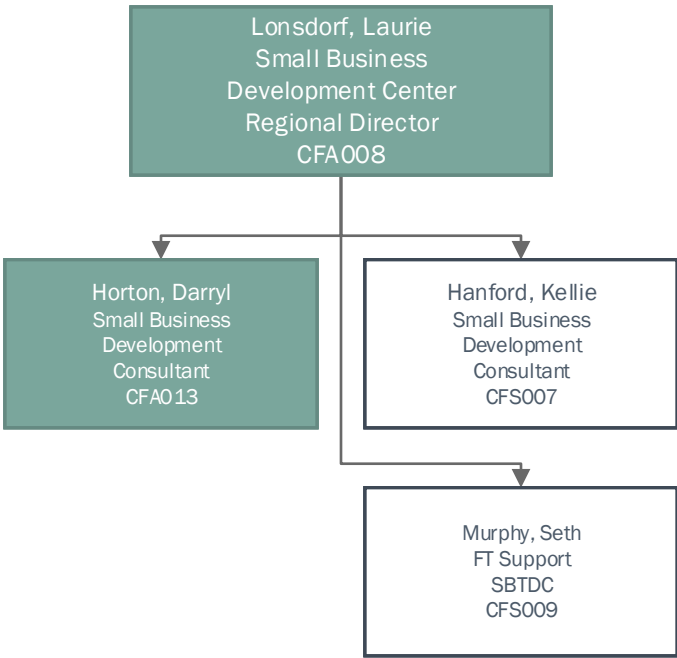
Lonsdorf, Laurie
Small Business
Development Center
Regional Director
CFA008

Horton, Darryl
Small Business
Development
Consultant
CFA013

Hanford, Kellie
Small Business
Development
Consultant
CFS007

Murphy, Seth
FT Support
SBTDC
CFS009